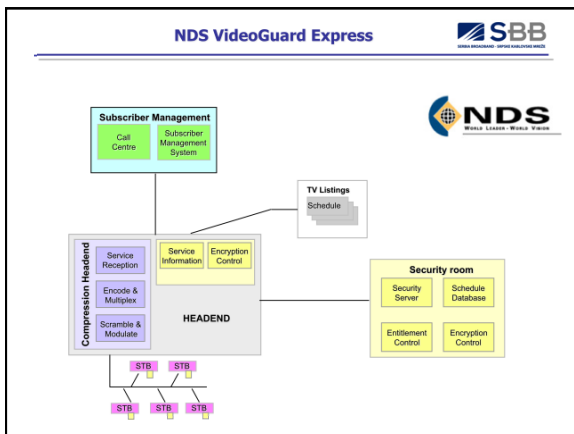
NDS VideoGuard Express

SBB
SERBIA BROADBAND - SRPSKE KABLOVSKE MREŽE

NDS
WORLD LEADER • WORLD VISION

Subscriber Management

Call Centre

Subscriber Management System

TV Listings

Schedule

Compression Headend

Service Reception

Encode & Multiplex

Scramble & Modulate

Service Information

Encryption Control

HEADEND

Security room

Security Server

Schedule Database

Entitlement Control

Encryption Control

STB

STB

STB

STB

STB